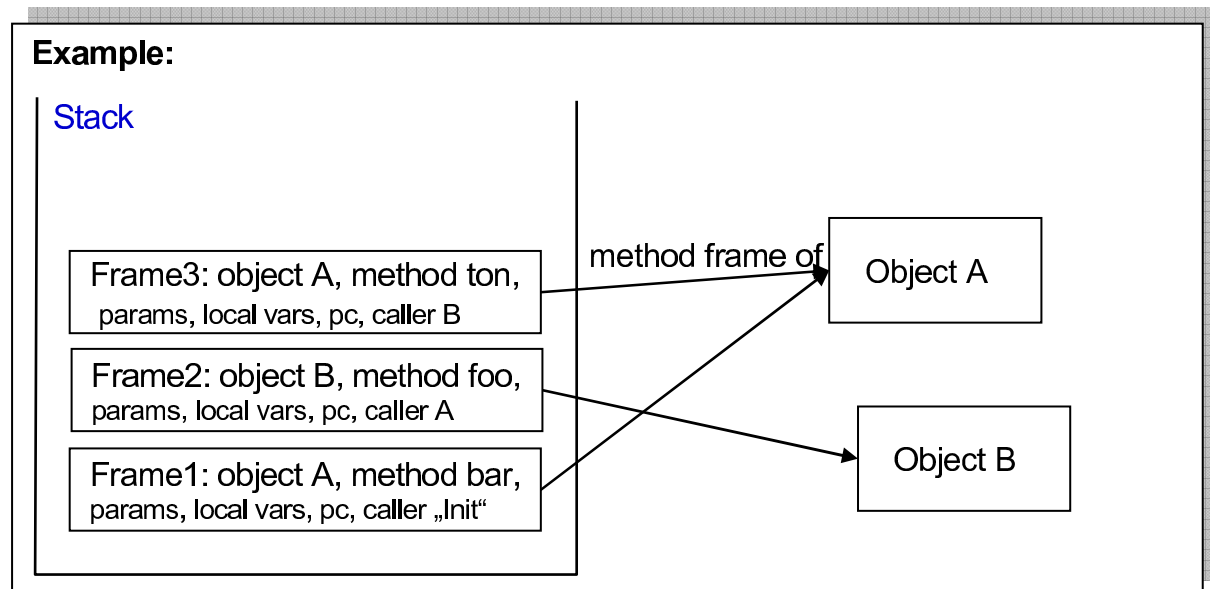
Example:

Stack

Frame3: object A, method ton, params, local vars, pc, caller B

Frame2: object B, method foo, params, local vars, pc, caller A

Frame1: object A, method bar, params, local vars, pc, caller „Init“

method frame of

Object A

Object B